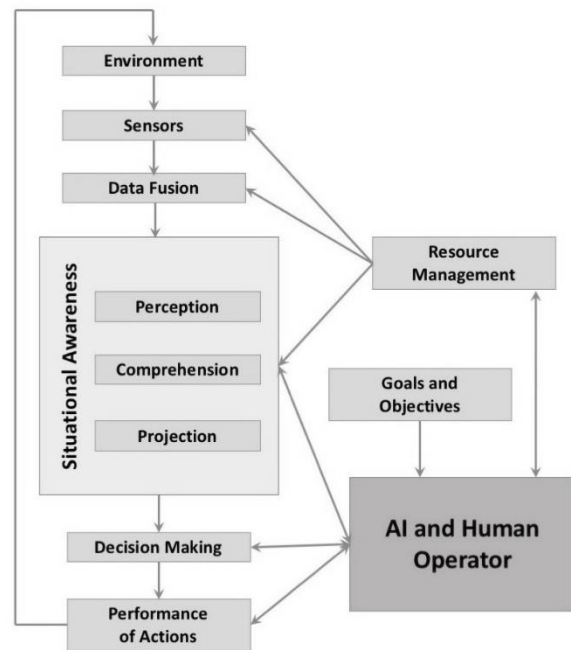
Environment

Sensors

Data Fusion

Situational Awareness

Perception

Comprehension

Projection

Resource Management

Goals and Objectives

Decision Making

AI and Human Operator

Performance of Actions